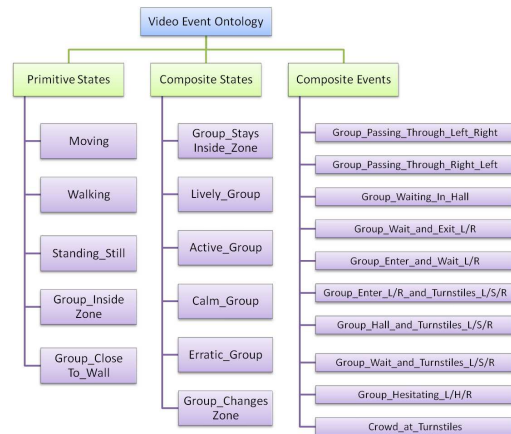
Video Event Ontology

Primitive States
Moving
Walking
Standing_Still
Group_Inside Zone
Group_Close To_Wall

Composite States
Group_Stays Inside_Zone
Lively_Group
Active_Group
Calm_Group
Erratic_Group
Group_Changes Zone

Composite Events
Group_Passing_Through_Left_Right
Group_Passing_Through_Right_Left
Group_Waiting_In_Hall
Group_Wait_and_Exit_L/R
Group_Enter_and_Wait_L/R
Group_Enter_L/R_and_Turnstiles_L/S/R
Group_Hall_and_Turnstiles_L/S/R
Group_Wait_and_Turnstiles_L/S/R
Group_Hesitating_L/H/R
Crowd_at_Turnstiles